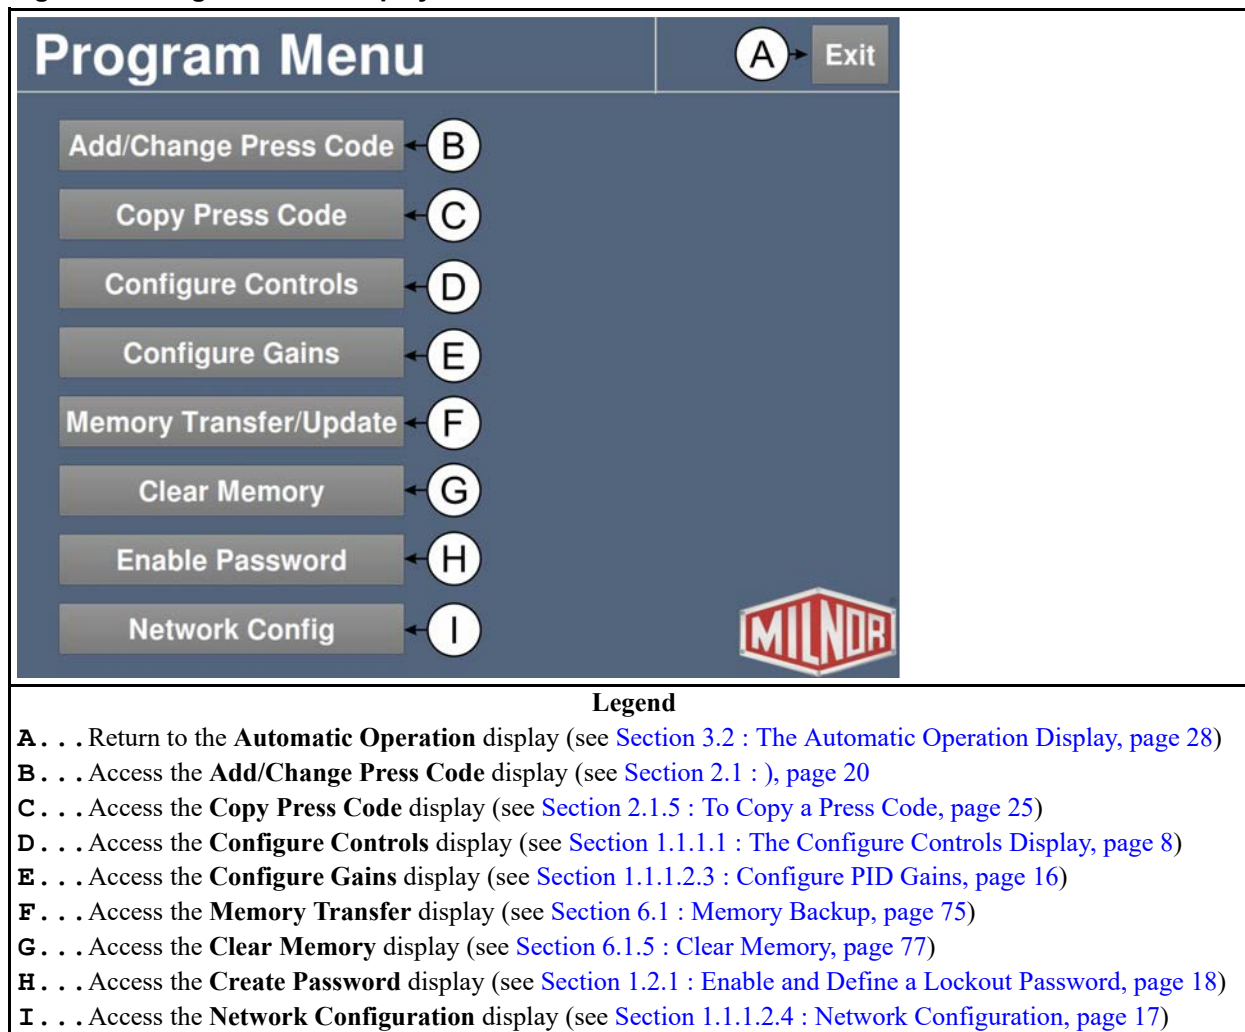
Program Menu

A Exit

Add/Change Press Code B

Copy Press Code C

Configure Controls D

Configure Gains E

Memory Transfer/Update F

Clear Memory G

Enable Password H

Network Config I

MILNOR

Legend

A. . . Return to the **Automatic Operation** display (see Section 3.2 : The Automatic Operation Display, page 28)
B. . . Access the **Add/Change Press Code** display (see Section 2.1 : ), page 20
C. . . Access the **Copy Press Code** display (see Section 2.1.5 : To Copy a Press Code, page 25)
D. . . Access the **Configure Controls** display (see Section 1.1.1.1 : The Configure Controls Display, page 8)
E. . . Access the **Configure Gains** display (see Section 1.1.1.2.3 : Configure PID Gains, page 16)
F. . . Access the **Memory Transfer** display (see Section 6.1 : Memory Backup, page 75)
G. . . Access the **Clear Memory** display (see Section 6.1.5 : Clear Memory, page 77)
H. . . Access the **Create Password** display (see Section 1.2.1 : Enable and Define a Lockout Password, page 18)
I. . . Access the **Network Configuration** display (see Section 1.1.1.2.4 : Network Configuration, page 17)